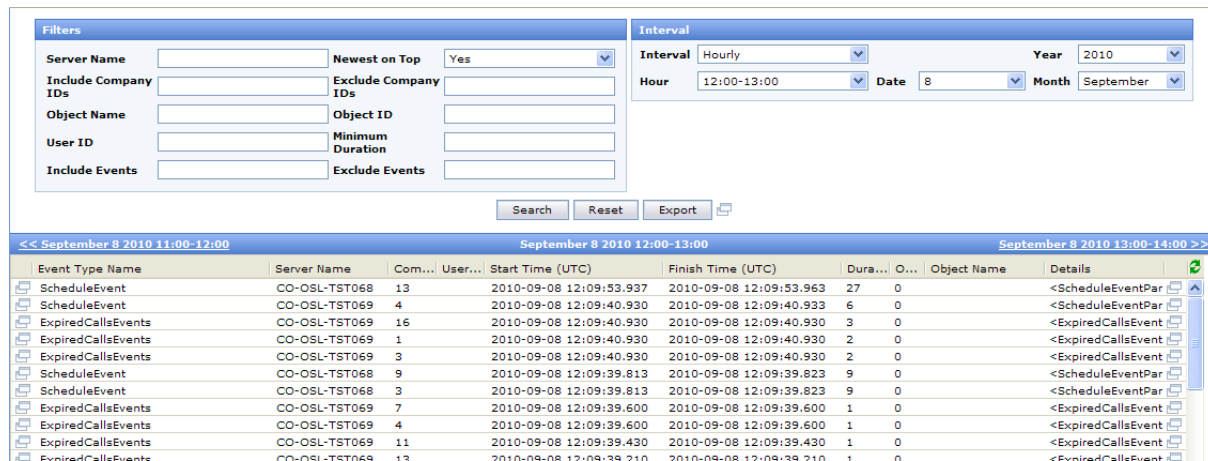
Filters

Server Name

Newest on Top Yes

Include Company IDs

Exclude Company IDs

Object Name

Object ID

User ID

Minimum Duration

Include Events

Exclude Events

Interval

Interval Hourly

Year 2010

Hour 12:00-13:00

Date 8

Month September

Search Reset Export

<< September 8 2010 11:00-12:00

September 8 2010 12:00-13:00

September 8 2010 13:00-14:00 >>

| Event Type Name | Server Name | Com... | User... | Start Time (UTC) | Finish Time (UTC) | Dura... | O... | Object Name | Details |
|---|---|---|---|---|---|---|---|---|---|
| ScheduleEvent | CO-OSL-TST068 | 13 | | 2010-09-08 12:09:53.937 | 2010-09-08 12:09:53.963 | 27 | 0 | | <ScheduleEventPar |
| ScheduleEvent | CO-OSL-TST069 | 4 | | 2010-09-08 12:09:40.930 | 2010-09-08 12:09:40.933 | 6 | 0 | | <ScheduleEventPar |
| ExpiredCallsEvents | CO-OSL-TST069 | 16 | | 2010-09-08 12:09:40.930 | 2010-09-08 12:09:40.930 | 3 | 0 | | <ExpiredCallsEvent |
| ExpiredCallsEvents | CO-OSL-TST069 | 1 | | 2010-09-08 12:09:40.930 | 2010-09-08 12:09:40.930 | 2 | 0 | | <ExpiredCallsEvent |
| ExpiredCallsEvents | CO-OSL-TST069 | 3 | | 2010-09-08 12:09:40.930 | 2010-09-08 12:09:40.930 | 2 | 0 | | <ExpiredCallsEvent |
| ScheduleEvent | CO-OSL-TST068 | 9 | | 2010-09-08 12:09:39.813 | 2010-09-08 12:09:39.823 | 9 | 0 | | <ScheduleEventPar |
| ScheduleEvent | CO-OSL-TST068 | 3 | | 2010-09-08 12:09:39.813 | 2010-09-08 12:09:39.823 | 9 | 0 | | <ScheduleEventPar |
| ExpiredCallsEvents | CO-OSL-TST069 | 7 | | 2010-09-08 12:09:39.600 | 2010-09-08 12:09:39.600 | 1 | 0 | | <ExpiredCallsEvent |
| ExpiredCallsEvents | CO-OSL-TST069 | 4 | | 2010-09-08 12:09:39.600 | 2010-09-08 12:09:39.600 | 1 | 0 | | <ExpiredCallsEvent |
| ExpiredCallsEvents | CO-OSL-TST069 | 11 | | 2010-09-08 12:09:39.430 | 2010-09-08 12:09:39.430 | 1 | 0 | | <ExpiredCallsEvent |
| ExpiredCallsEvents | CO-OSL-TST069 | 13 | | 2010-09-08 12:09:39.210 | 2010-09-08 12:09:39.210 | 1 | 0 | | <ExpiredCallsEvent |